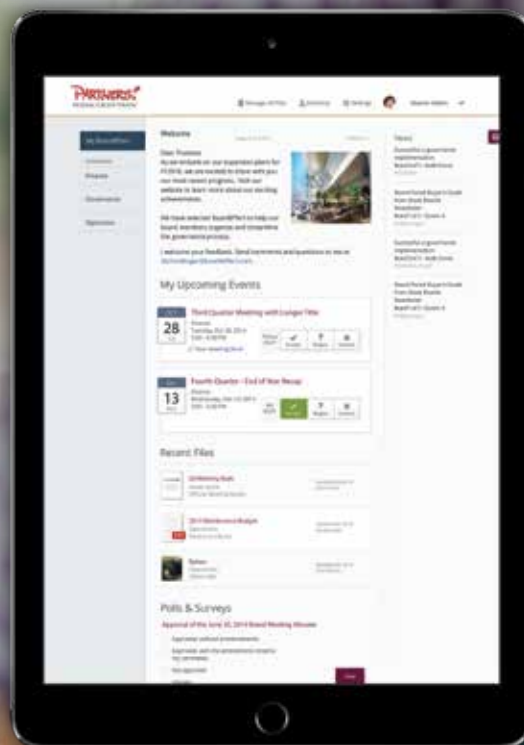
PARTNERS

Welcome

Dear Trustees

My Upcoming Events

28

Third Quarter Meeting with Longer Title

13

Fourth Quarter - End of Year Recap

Recent Files

2015 Maintenance Budget

Polls & Surveys

Approval of the June 30, 2014 Board Meeting Minutes

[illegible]